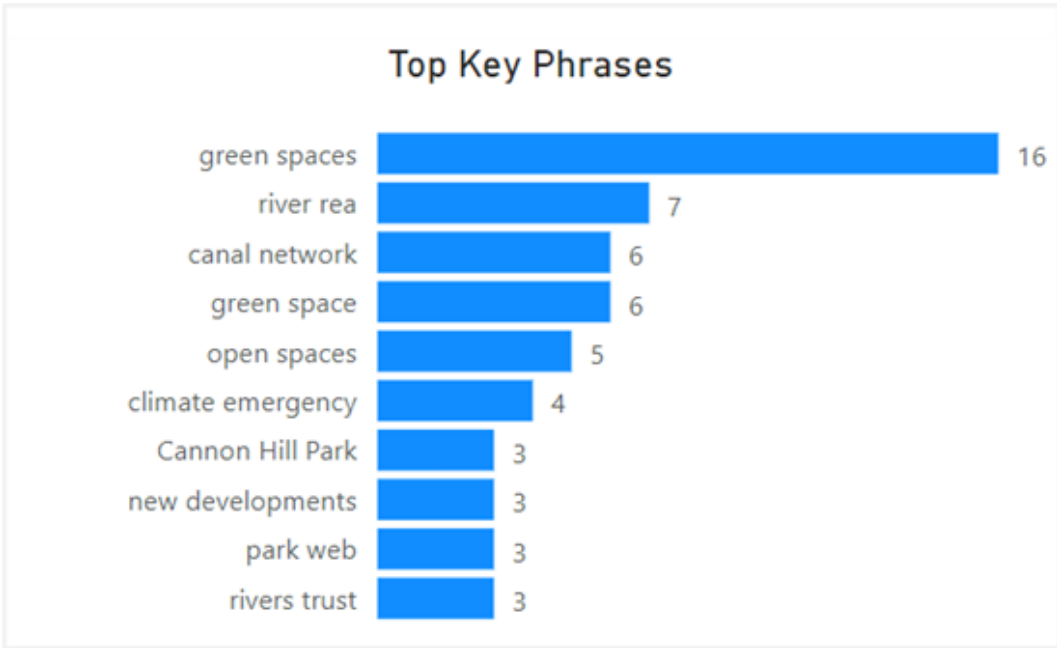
Top Key Phrases

| | |
|---|---|
| green spaces | 16 |
| river rea | 7 |
| canal network | 6 |
| green space | 6 |
| open spaces | 5 |
| climate emergency | 4 |
| Cannon Hill Park | 3 |
| new developments | 3 |
| park web | 3 |
| rivers trust | 3 |